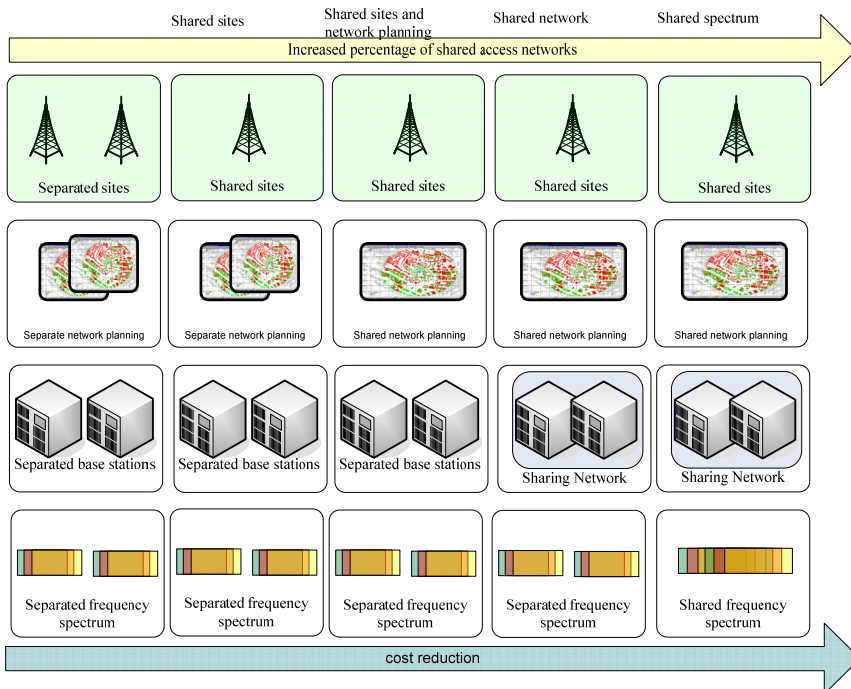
Shared sites

Shared sites and network planning

Shared network

Shared spectrum

Increased percentage of shared access networks

Separated sites

Shared sites

Shared sites

Shared sites

Shared sites

Separate network planning

Separate network planning

Shared network planning

Shared network planning

Shared network planning

Separated base stations

Separated base stations

Separated base stations

Sharing Network

Sharing Network

Separated frequency spectrum

Separated frequency spectrum

Separated frequency spectrum

Separated frequency spectrum

Shared frequency spectrum

cost reduction